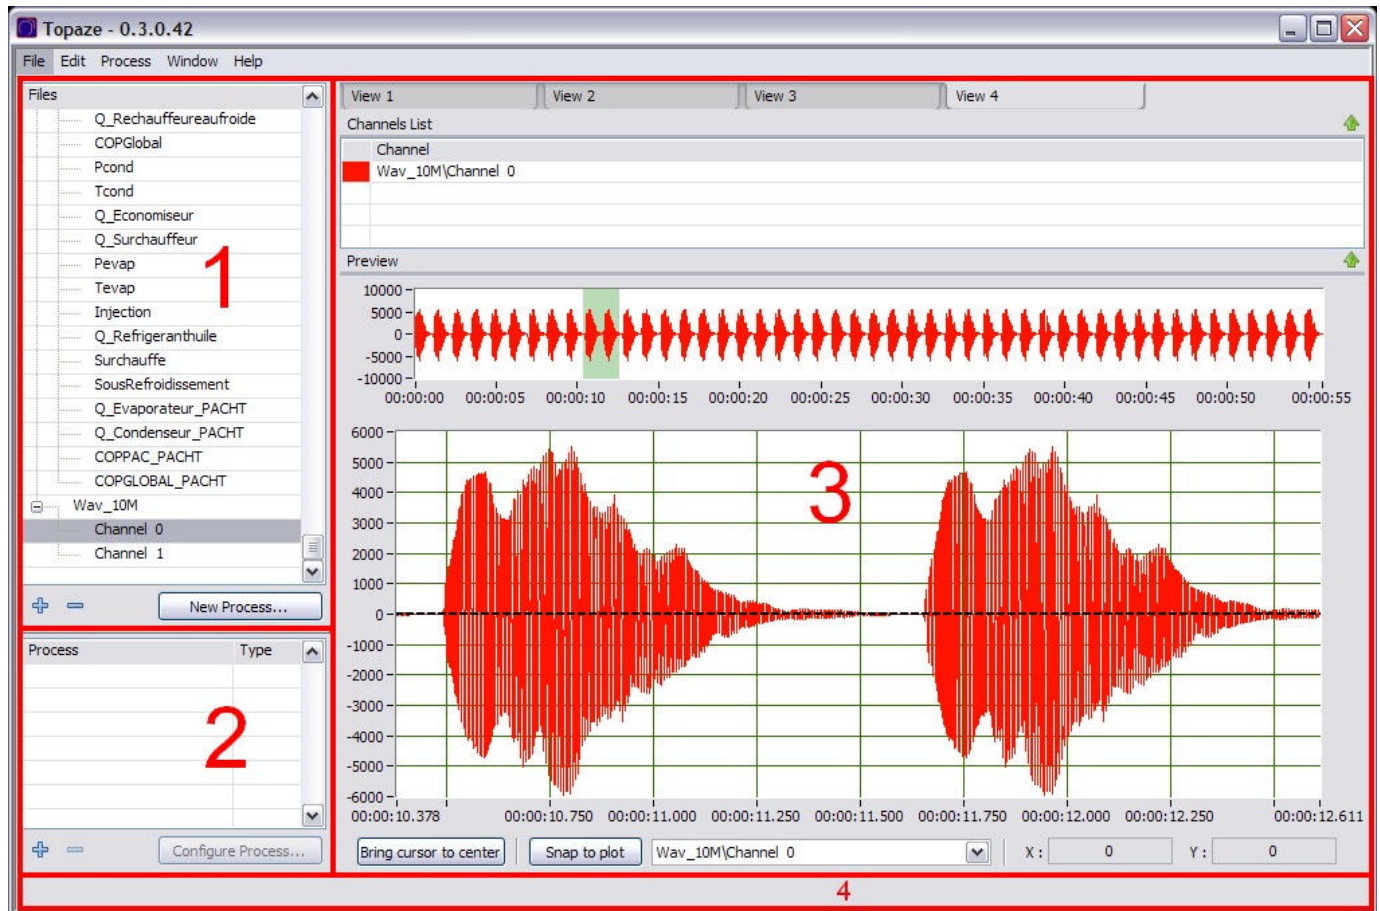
Topaze - 0.3.0.42

File Edit Process Window Help

Files

Q_Rechauffeureaufroide
COPGlobal
Pcond
Tcond
Q_Economiseur
Q_Surchauffeur
Pevap
Tevap
Injection
Q_Refrigeranthuile
Surchauffe
SousRefroidissement
Q_Evaporateur_PACHT
Q_Condenseur_PACHT
COPPAC_PACHT
COPGLOBAL_PACHT
Wav_10M
Channel 0
Channel 1

1

New Process...

Process Type

2

Configure Process...

View 1 View 2 View 3 View 4

Channels List

Channel
Wav_10M\Channel 0

Preview

10000
5000
0
-5000
-10000
00:00:00 00:00:05 00:00:10 00:00:15 00:00:20 00:00:25 00:00:30 00:00:35 00:00:40 00:00:45 00:00:50 00:00:55

3

6000
5000
4000
3000
2000
1000
0
-1000
-2000
-3000
-4000
-5000
-6000
00:00:10.378 00:00:10.750 00:00:11.000 00:00:11.250 00:00:11.500 00:00:11.750 00:00:12.000 00:00:12.250 00:00:12.611

Bring cursor to center Snap to plot Wav_10M\Channel 0 X : 0 Y : 0

4